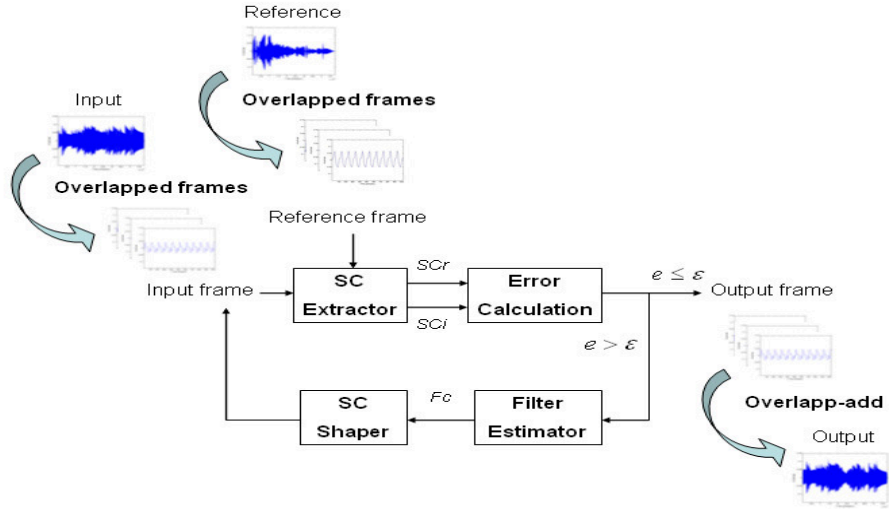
Reference

Overlapped frames

Input

Overlapped frames

Reference frame

SC Extractor

SCr

SCi

Error Calculation

$e \leq \varepsilon$

Output frame

Input frame

$e > \varepsilon$

SC Shaper

Fc

Filter Estimator

Overlapp-add

Output